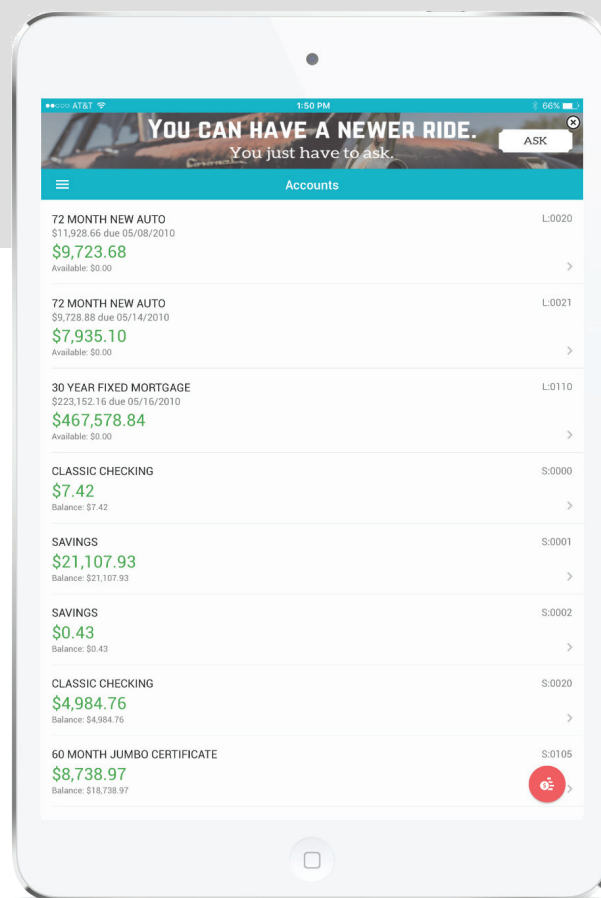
●●○○○ AT&T 1:50 PM 66%

YOU CAN HAVE A NEWER RIDE.
You just have to ask.
ASK

Accounts

72 MONTH NEW AUTO
L:0020
$11,928.66 due 05/08/2010
$9,723.68
Available: $0.00

72 MONTH NEW AUTO
L:0021
$9,728.88 due 05/14/2010
$7,935.10
Available: $0.00

30 YEAR FIXED MORTGAGE
L:0110
$223,152.16 due 05/16/2010
$467,578.84
Available: $0.00

CLASSIC CHECKING
S:0000
$7.42
Balance: $7.42

SAVINGS
S:0001
$21,107.93
Balance: $21,107.93

SAVINGS
S:0002
$0.43
Balance: $0.43

CLASSIC CHECKING
S:0020
$4,984.76
Balance: $4,984.76

60 MONTH JUMBO CERTIFICATE
S:0105
$8,738.97
Balance: $18,738.97